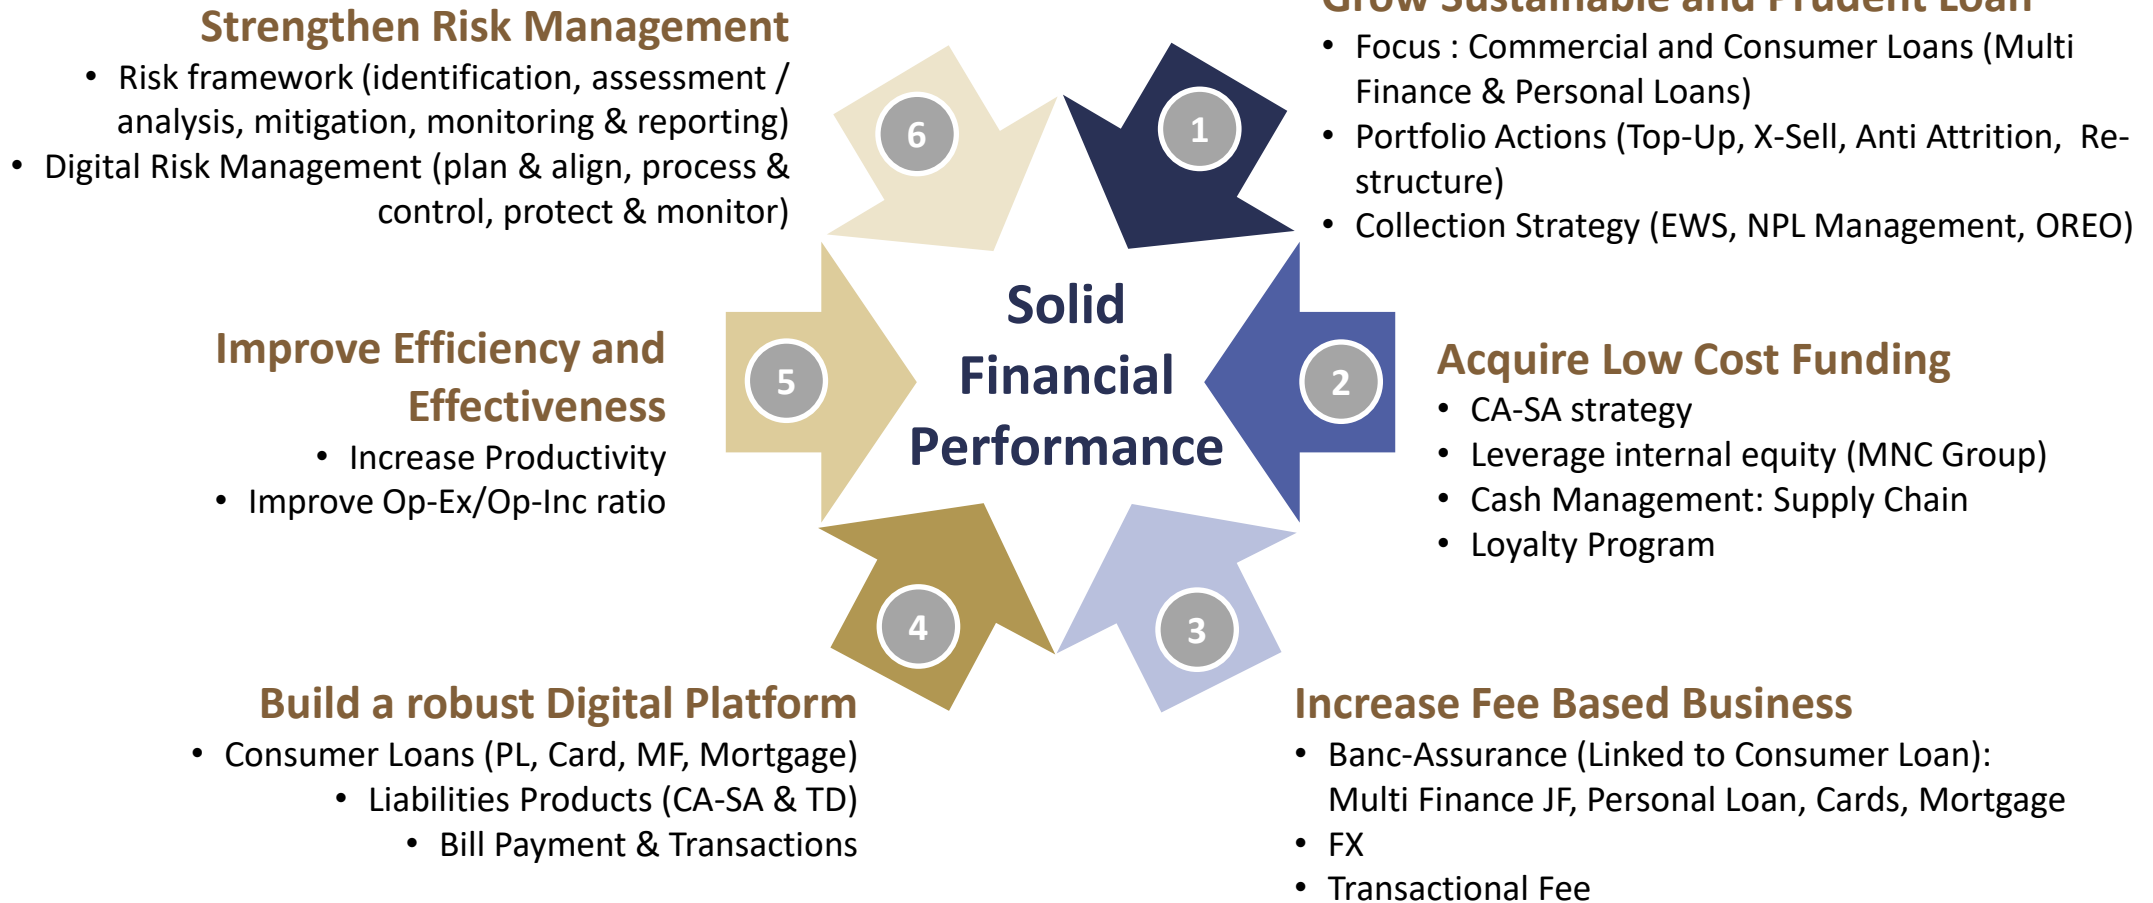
Strengthen Risk Management

- Risk framework (identification, assessment / analysis, mitigation, monitoring & reporting)
- Digital Risk Management (plan & align, process & control, protect & monitor)

6

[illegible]

1

- Focus : Commercial and Consumer Loans (Multi Finance & Personal Loans)
- Portfolio Actions (Top-Up, X-Sell, Anti Attrition, Re-structure)
- Collection Strategy (EWS, NPL Management, OREO)

Improve Efficiency and Effectiveness

- Increase Productivity
- Improve Op-Ex/Op-Inc ratio

5

Solid Financial Performance

2

Acquire Low Cost Funding

- CA-SA strategy
- Leverage internal equity (MNC Group)
- Cash Management: Supply Chain
- Loyalty Program

4

3

Build a robust Digital Platform

- Consumer Loans (PL, Card, MF, Mortgage)
- Liabilities Products (CA-SA & TD)
- Bill Payment & Transactions

Increase Fee Based Business

- Banc-Assurance (Linked to Consumer Loan): Multi Finance JF, Personal Loan, Cards, Mortgage
- FX
- Transactional Fee